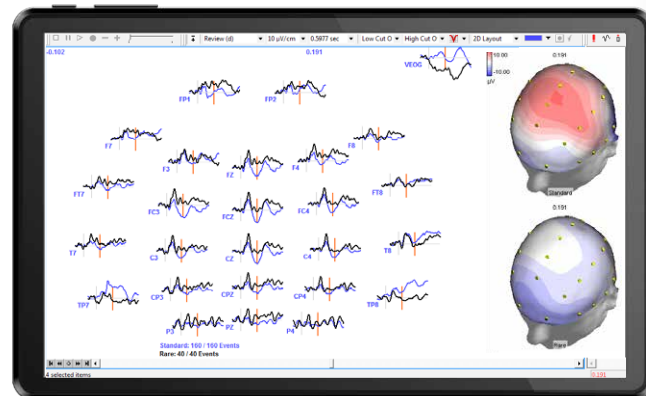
Review (d) | 10 µV/cm | 0.5877 sec | Low Cut O | High Cut O | 2D Layout

-0.102

0.101

VEOG

FP1

FP2

F7

F3

FZ

F4

F8

FT7

FC3

FCZ

FC4

FT8

T7

C3

CZ

C4

T8

TP7

CP3

CPZ

CP4

TP8

P3

PZ

P4

Standard: 160 / 160 Events

Rare: 40 / 40 Events

0.101

10.00

-10.00

µV

Standard

0.101

Rare

4 selected items

0.101